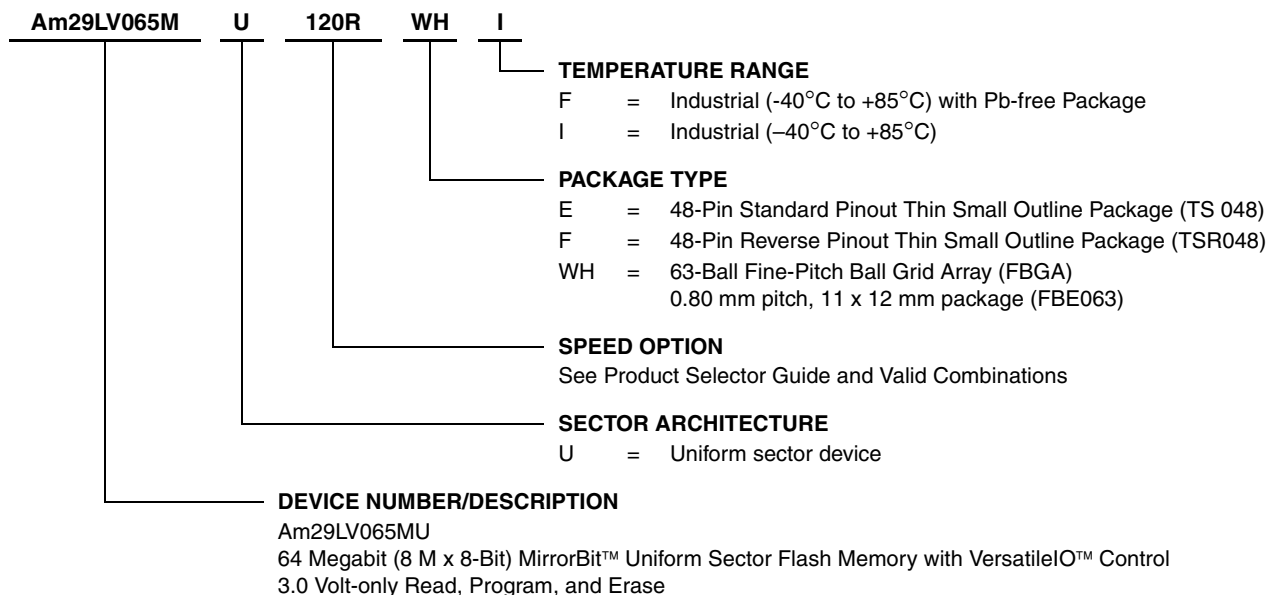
Am29LV065M U 120R WH I

TEMPERATURE RANGE
F = Industrial (-40°C to +85°C) with Pb-free Package
I = Industrial (–40°C to +85°C)

PACKAGE TYPE
E = 48-Pin Standard Pinout Thin Small Outline Package (TS 048)
F = 48-Pin Reverse Pinout Thin Small Outline Package (TSR048)
WH = 63-Ball Fine-Pitch Ball Grid Array (FBGA) 0.80 mm pitch, 11 x 12 mm package (FBE063)

SPEED OPTION
See Product Selector Guide and Valid Combinations

SECTOR ARCHITECTURE
U = Uniform sector device

DEVICE NUMBER/DESCRIPTION
Am29LV065MU
64 Megabit (8 M x 8-Bit) MirrorBit™ Uniform Sector Flash Memory with VersatileIO™ Control
3.0 Volt-only Read, Program, and Erase